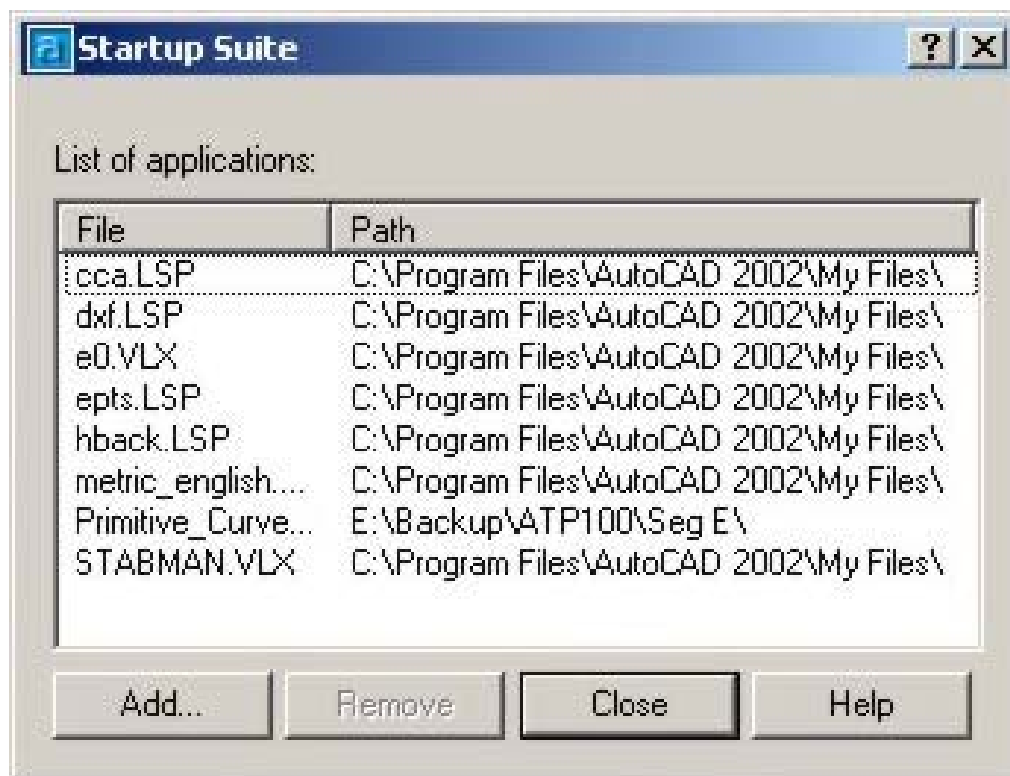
Startup Suite

? X

List of applications:

| File | Path |
|---|---|
| cca.LSP | C:\Program Files\AutoCAD 2002\My Files\ |
| dxf.LSP | C:\Program Files\AutoCAD 2002\My Files\ |
| e0.VLX | C:\Program Files\AutoCAD 2002\My Files\ |
| epts.LSP | C:\Program Files\AutoCAD 2002\My Files\ |
| hback.LSP | C:\Program Files\AutoCAD 2002\My Files\ |
| metric_english.... | C:\Program Files\AutoCAD 2002\My Files\ |
| Primitive_Curve... | E:\Backup\ATP100\Seg E\ |
| STABMAN.VLX | C:\Program Files\AutoCAD 2002\My Files\ |

Add... Remove Close Help